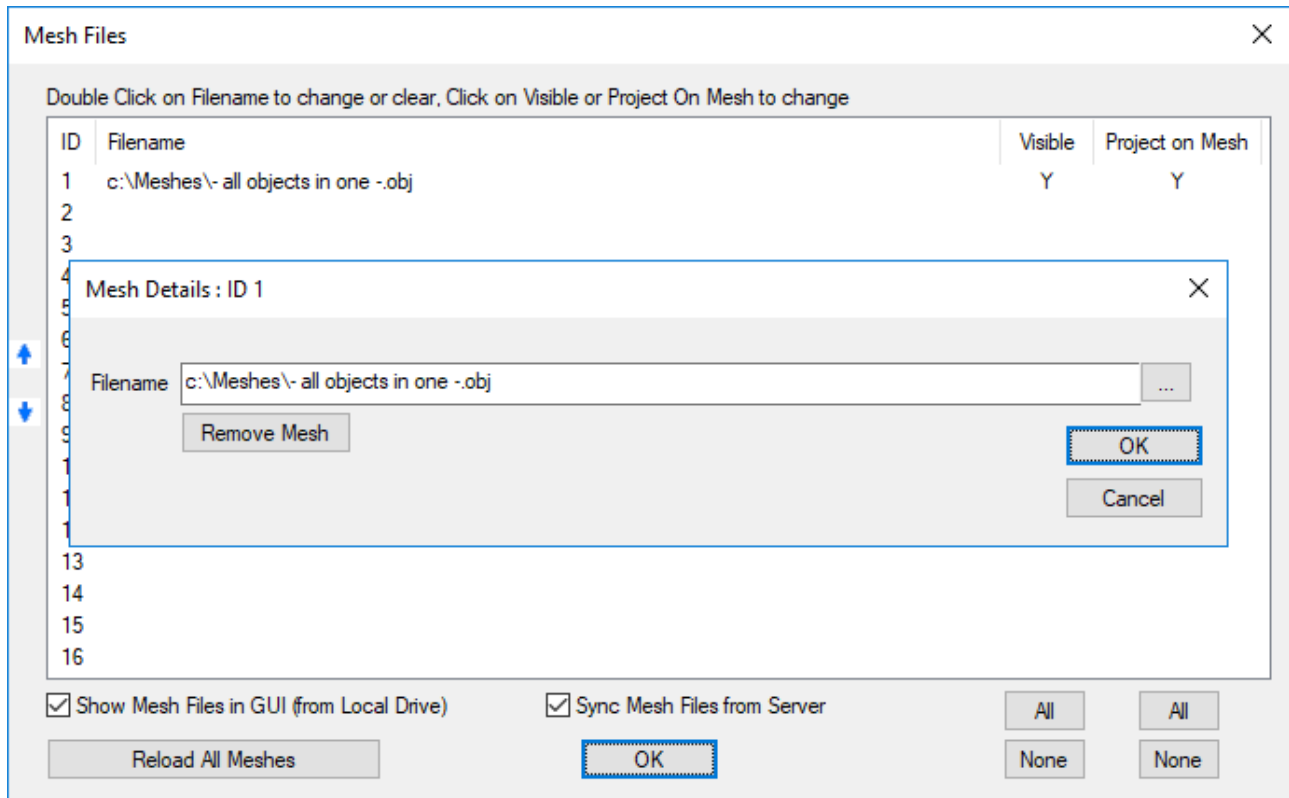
Mesh Files

Double Click on Filename to change or clear, Click on Visible or Project On Mesh to change

| ID | Filename | Visible | Project on Mesh |
|---|---|---|---|
| 1 | c:\Meshes\- all objects in one -.obj | Y | Y |
| 2 | | | |
| 3 | | | |
| 4 | | | |
| 5 | | | |
| 6 | | | |
| 7 | | | |
| 8 | | | |
| 9 | | | |
| 1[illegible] | | | |
| 1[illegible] | | | |
| 1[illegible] | | | |
| 13 | | | |
| 14 | | | |
| 15 | | | |
| 16 | | | |

Mesh Details : ID 1

Filename c:\Meshes\- all objects in one -.obj ...

Remove Mesh

OK

Cancel

Show Mesh Files in GUI (from Local Drive)

Sync Mesh Files from Server

All

All

Reload All Meshes

OK

None

None